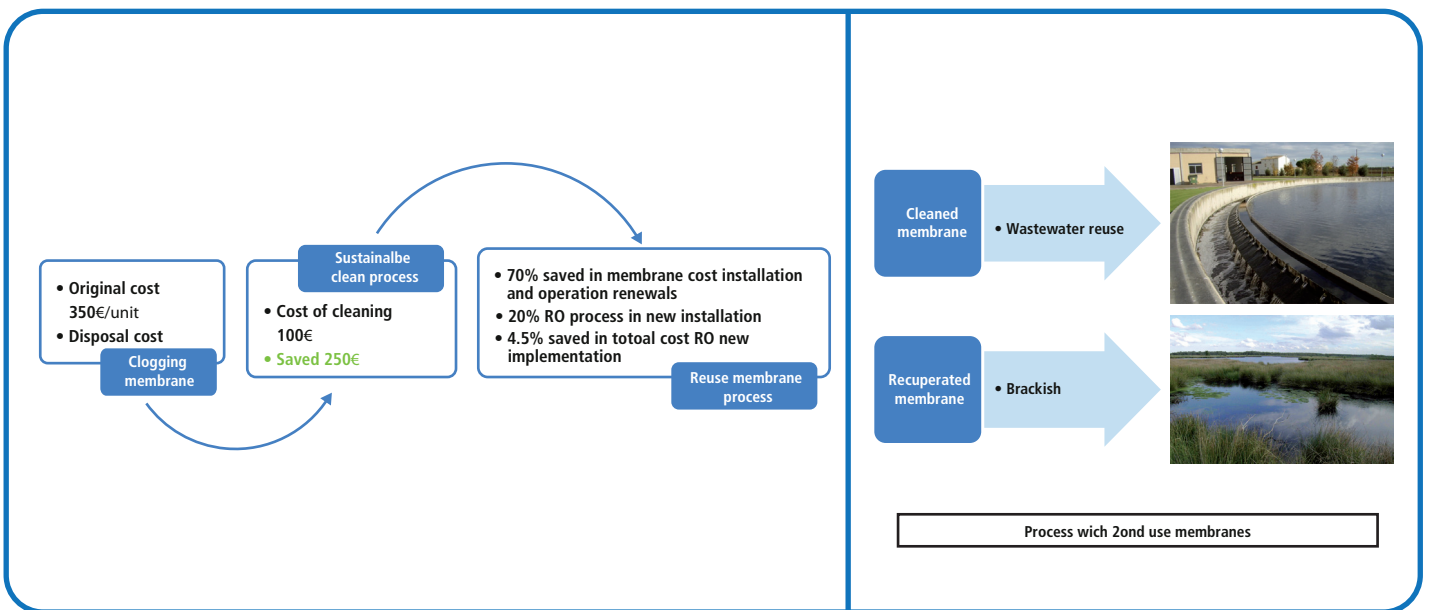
• Original cost
350€/unit
• Disposal cost

Clogging membrane

Sustainalbe clean process

• Cost of cleaning
100€
• Saved 250€

• 70% saved in membrane cost installation and operation renewals
• 20% RO process in new installation
• 4.5% saved in totoal cost RO new implementation

Reuse membrane process

Cleaned membrane

• Wastewater reuse

Recuperated membrane

• Brackish

Process wich 2ond use membranes